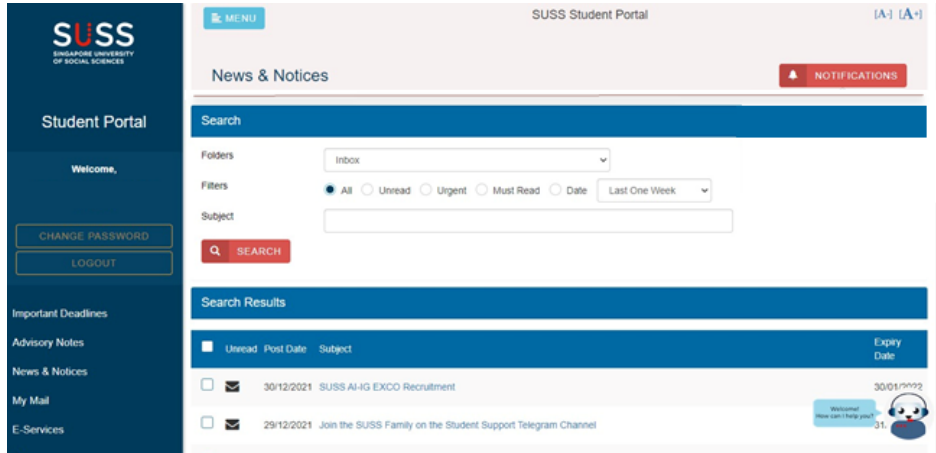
SUSS
SINGAPORE UNIVERSITY OF SOCIAL SCIENCES

Student Portal

Welcome,

CHANGE PASSWORD
LOGOUT

Important Deadlines
Advisory Notes
News & Notices
My Mail
E-Services

MENU
SUSS Student Portal
[A-] [A+]

News & Notices
NOTIFICATIONS

Search
Folders Inbox
Filters All Unread Urgent Must Read Date Last One Week
Subject
SEARCH

Search Results

| | Unread | Post Date | Subject | Expiry Date |
|---|---|---|---|---|
| | | 30/12/2021 | SUSS AI-IG EXCO Recruitment | 30/01/2022 |
| | | 29/12/2021 | Join the SUSS Family on the Student Support Telegram Channel | 31. |

Welcome! How can I help you?